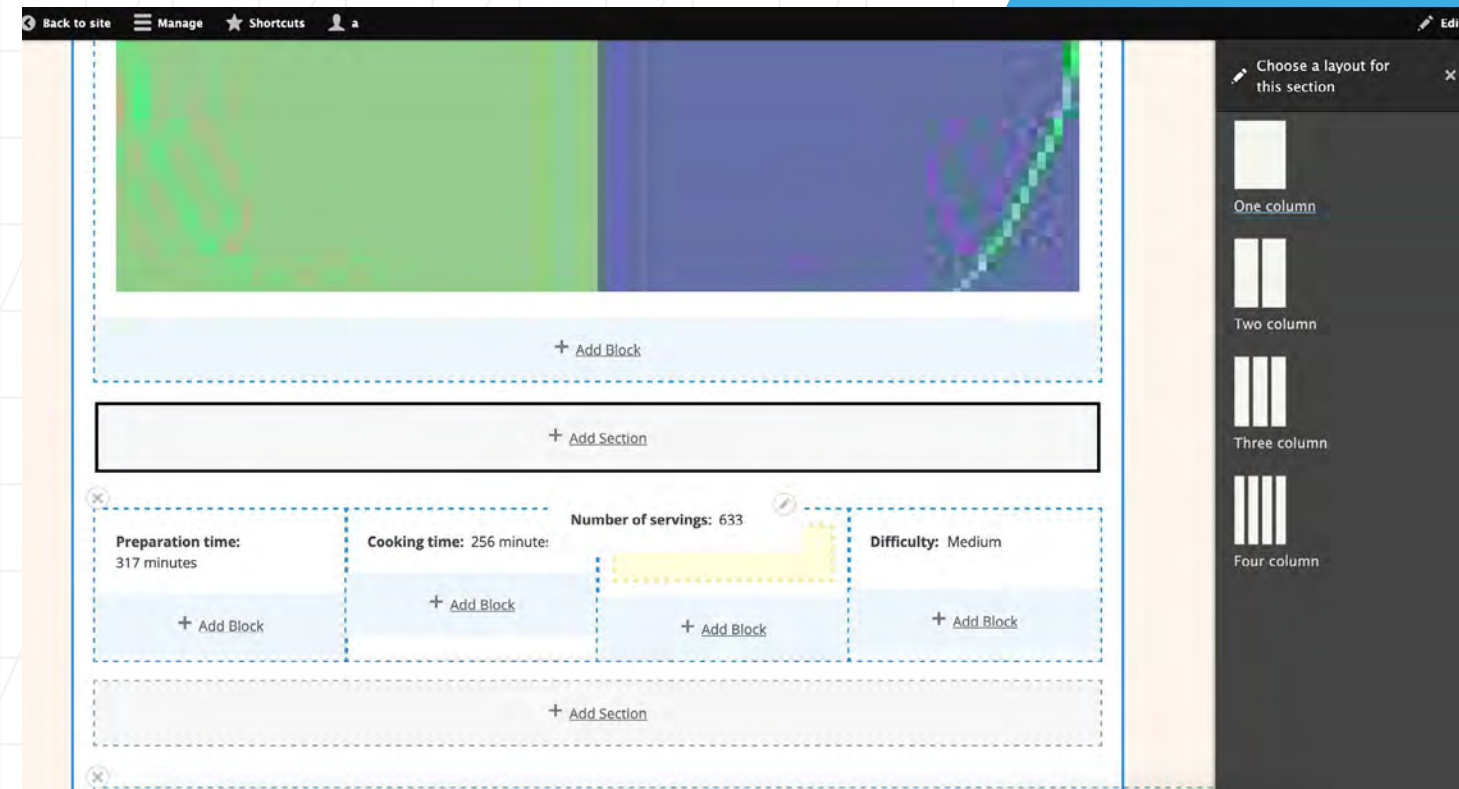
Back to site Manage Shortcuts a

Edi

Choose a layout for this section

One column

Two column

Three column

Four column

+ Add Block

+ Add Section

Preparation time: 317 minutes

Cooking time: 256 minute:

Number of servings: 633

Difficulty: Medium

+ Add Block

+ Add Block

+ Add Block

+ Add Block

+ Add Section